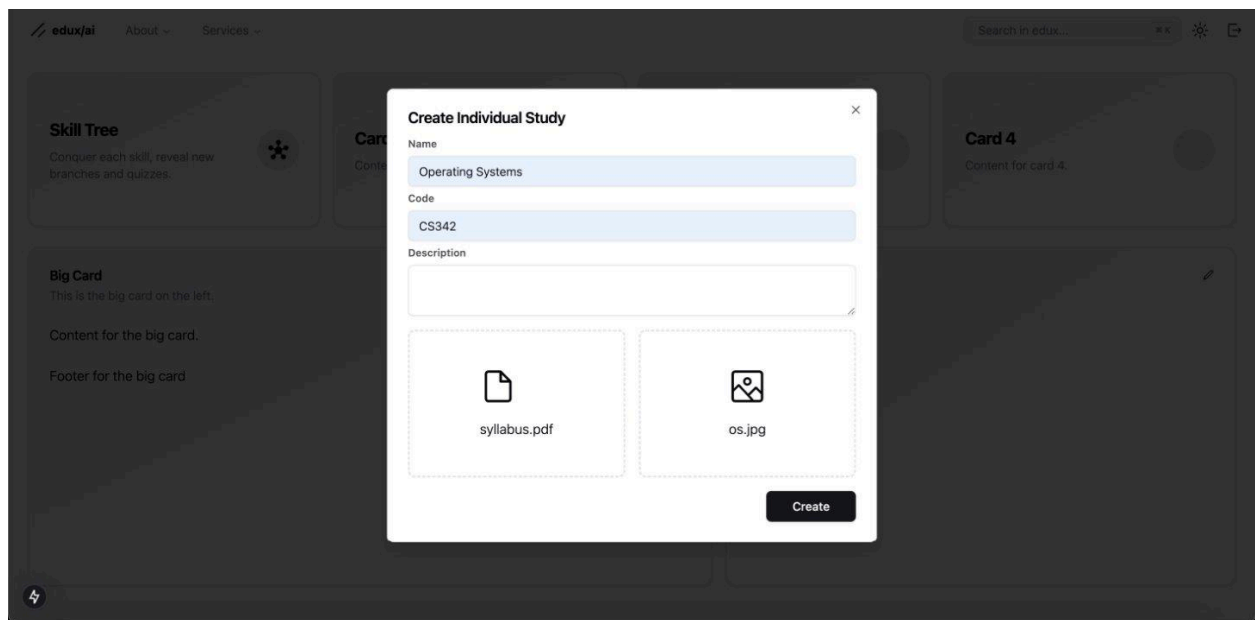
edux/ai About Services

Search in edux... ⌘K

Skill Tree
Conquer each skill, reveal new branches and quizzes.

Car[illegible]
Conte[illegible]

Card 4
Content for card 4.

Big Card
This is the big card on the left.

Content for the big card.

Footer for the big card

Create Individual Study
Name
Operating Systems
Code
CS342
Description

syllabus.pdf

os.jpg

Create